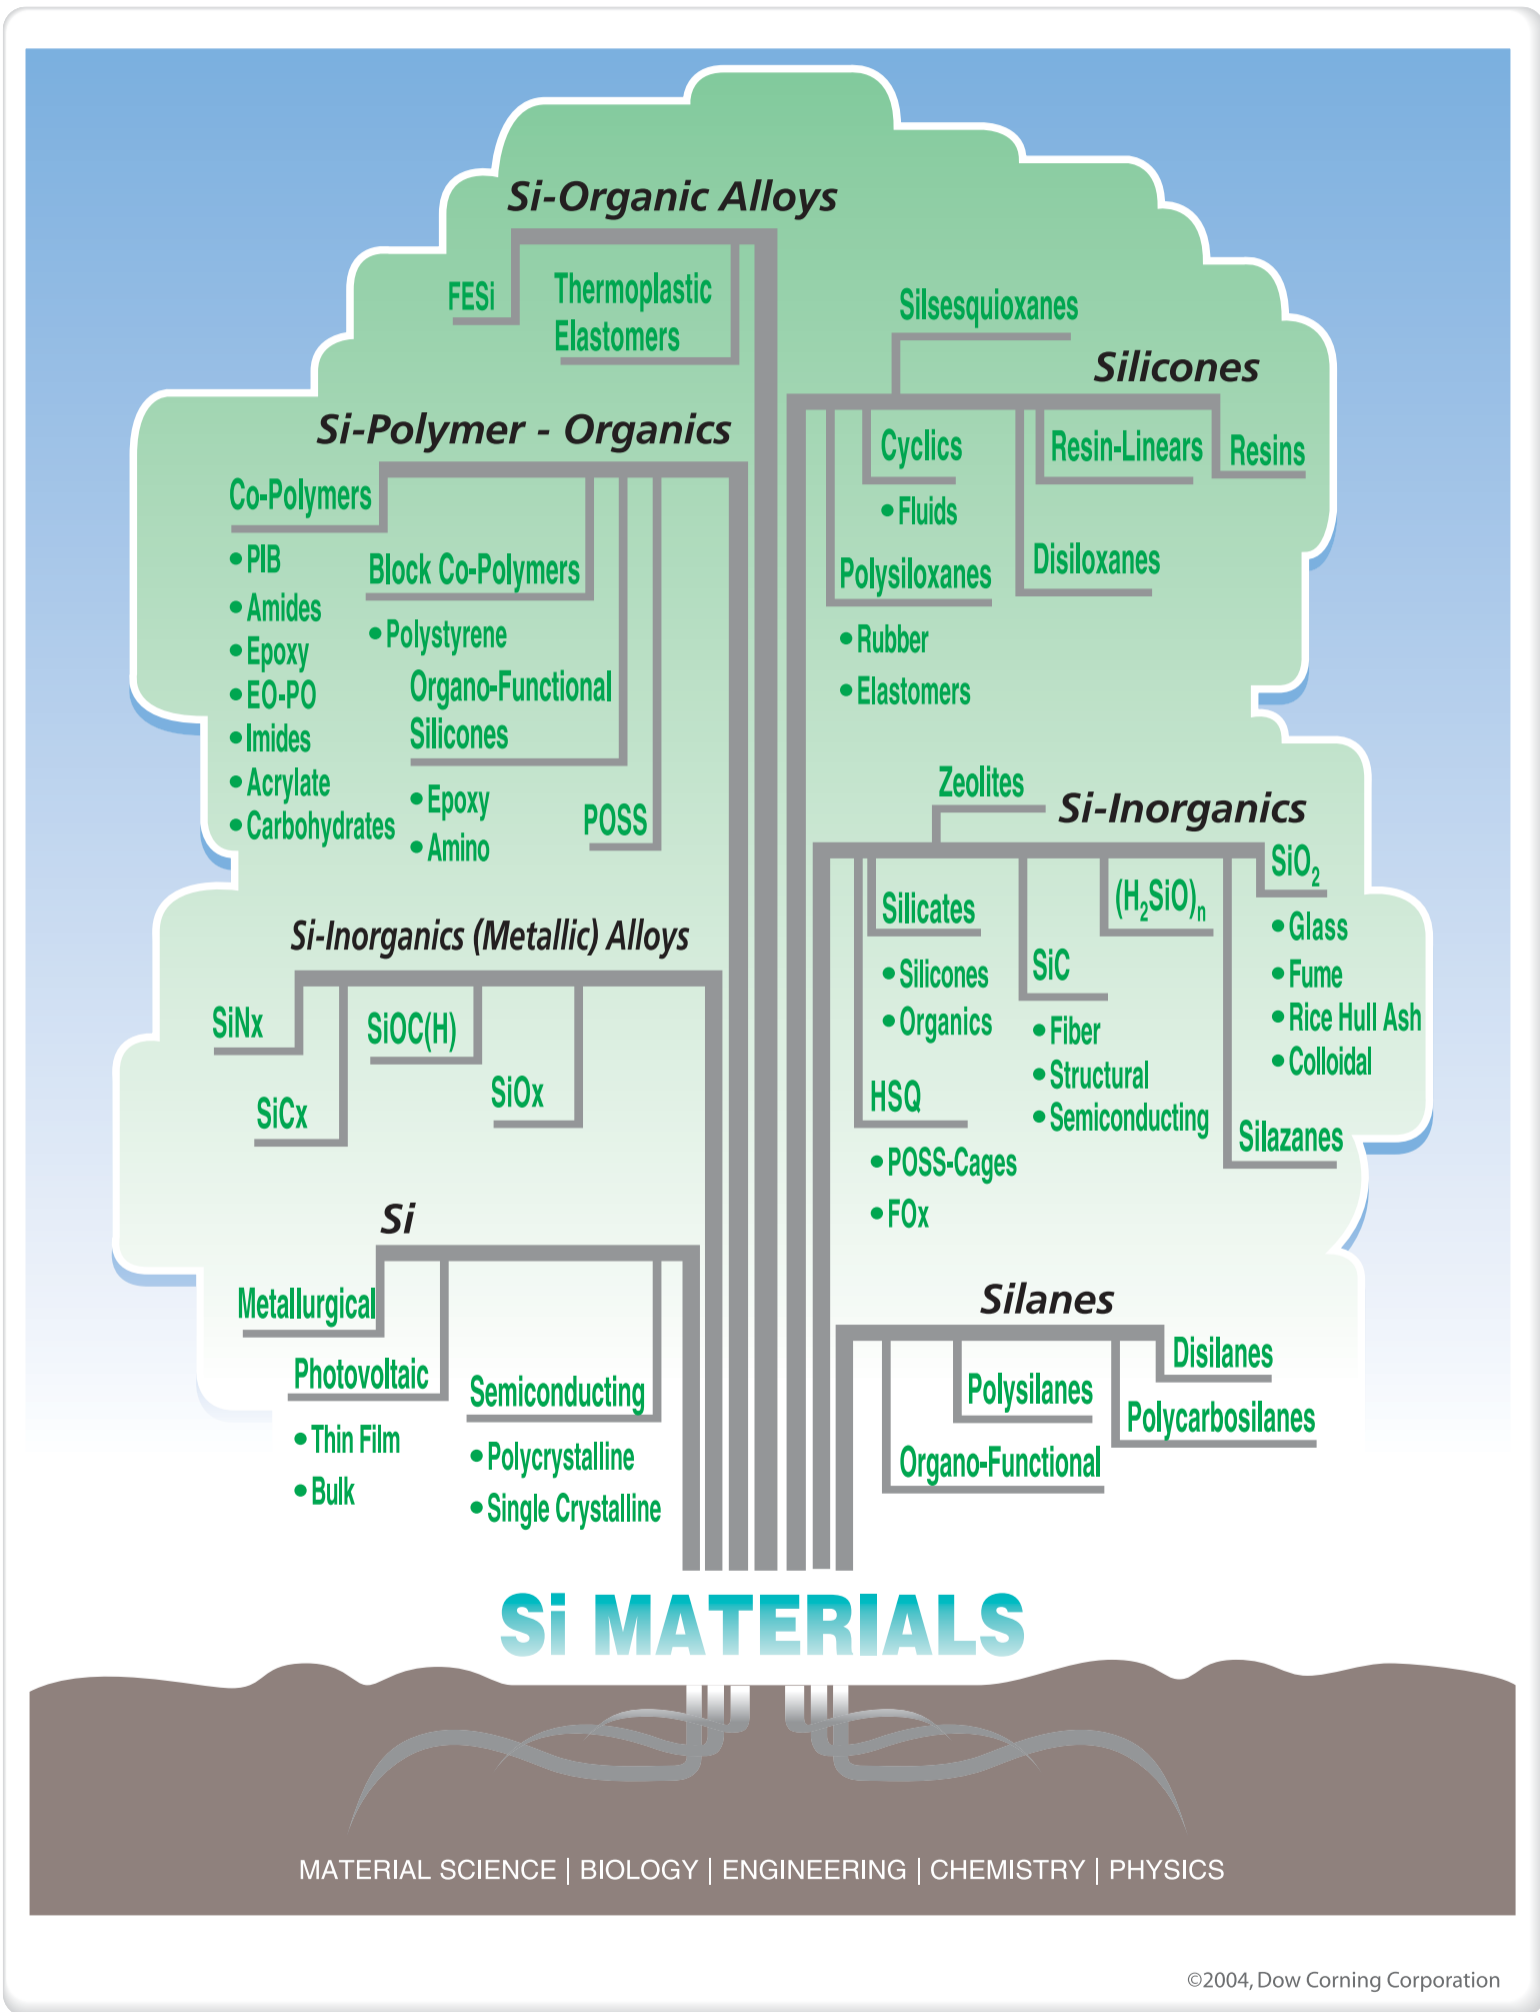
Si-Organic Alloys

FESi

Thermoplastic Elastomers

Silsesquioxanes

Silicones

Si-Polymer - Organics

Co-Polymers

• PIB
• Amides
• Epoxy
• EO-PO
• Imides
• Acrylate
• Carbohydrates

Block Co-Polymers

• Polystyrene

Organo-Functional Silicones

• Epoxy
• Amino

POSS

Cyclics

• Fluids

Resin-Linears

Resins

Polysiloxanes

• Rubber
• Elastomers

Disiloxanes

Zeolites

Si-Inorganics

$SiO_2$

• Glass
• Fume
• Rice Hull Ash
• Colloidal

Silicates

• Silicones
• Organics

$(H_2SiO)_n$

SiC

• Fiber
• Structural
• Semiconducting

HSQ

• POSS-Cages
• FOx

Silazanes

Si-Inorganics (Metallic) Alloys

SiNx

SiOC(H)

SiOx

SiCx

Si

Metallurgical

Photovoltaic

• Thin Film
• Bulk

Semiconducting

• Polycrystalline
• Single Crystalline

Silanes

Disilanes

Polysilanes

Polycarbosilanes

Organo-Functional

Si MATERIALS

MATERIAL SCIENCE | BIOLOGY | ENGINEERING | CHEMISTRY | PHYSICS

©2004, Dow Corning Corporation